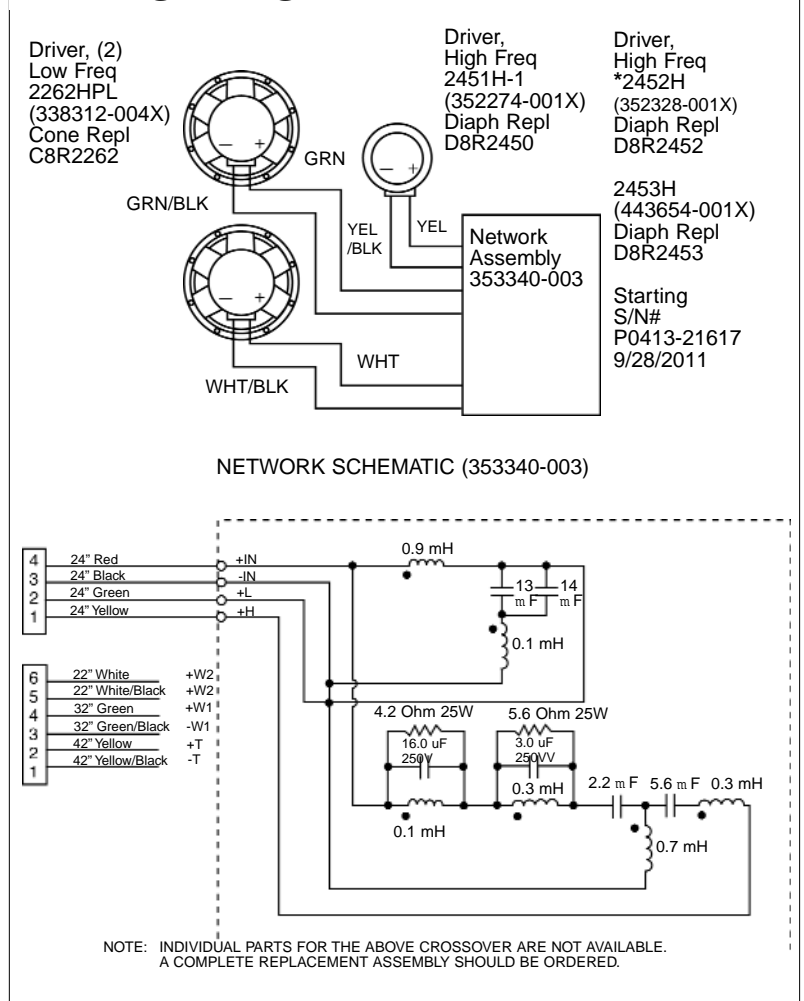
Driver, (2)
Low Freq
2262HPL
(338312-004X)
Cone Repl
C8R2262

Driver,
High Freq
2451H-1
(352274-001X)
Diaph Repl
D8R2450

Driver,
High Freq
*2452H
(352328-001X)
Diaph Repl
D8R2452

2453H
(443654-001X)
Diaph Repl
D8R2453

Starting
S/N#
P0413-21617
9/28/2011

– +
– +
– +

GRN
GRN/BLK
YEL /BLK
YEL
Network Assembly 353340-003
WHT
WHT/BLK

NETWORK SCHEMATIC (353340-003)

| 4 | 24" Red | +IN |
|---|---|---|
| 3 | 24" Black | -IN |
| 2 | 24" Green | +L |
| 1 | 24" Yellow | +H |

| 6 | 22" White | +W2 |
|---|---|---|
| 5 | 22" White/Black | +W2 |
| 4 | 32" Green | +W1 |
| 3 | 32" Green/Black | -W1 |
| 2 | 42" Yellow | +T |
| 1 | 42" Yellow/Black | -T |

0.9 mH
13 mF
14 mF
0.1 mH
4.2 Ohm 25W
5.6 Ohm 25W
16.0 uF 250V
3.0 uF 250VV
0.3 mH
2.2 mF
5.6 mF
0.3 mH
0.1 mH
0.7 mH

NOTE: INDIVIDUAL PARTS FOR THE ABOVE CROSSOVER ARE NOT AVAILABLE. A COMPLETE REPLACEMENT ASSEMBLY SHOULD BE ORDERED.